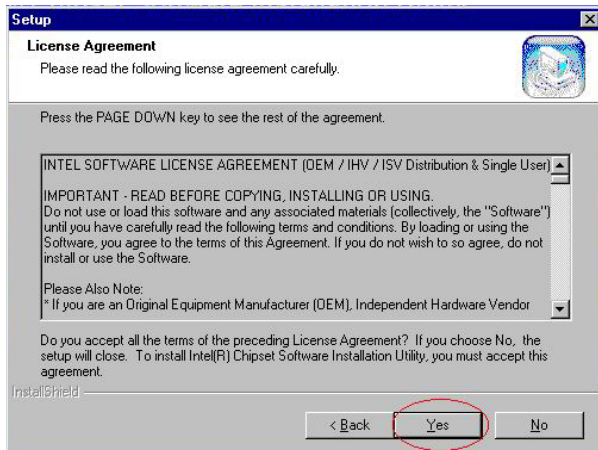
Setup

License Agreement

Please read the following license agreement carefully.

Press the PAGE DOWN key to see the rest of the agreement.

INTEL SOFTWARE LICENSE AGREEMENT (OEM / IHV / ISV Distribution & Single User)

IMPORTANT - READ BEFORE COPYING, INSTALLING OR USING. Do not use or load this software and any associated materials (collectively, the "Software") until you have carefully read the following terms and conditions. By loading or using the Software, you agree to the terms of this Agreement. If you do not wish to so agree, do not install or use the Software.

Please Also Note:
* If you are an Original Equipment Manufacturer (OEM), Independent Hardware Vendor

Do you accept all the terms of the preceding License Agreement? If you choose No, the setup will close. To install Intel(R) Chipset Software Installation Utility, you must accept this agreement.

InstallShield

< Back

Yes

No